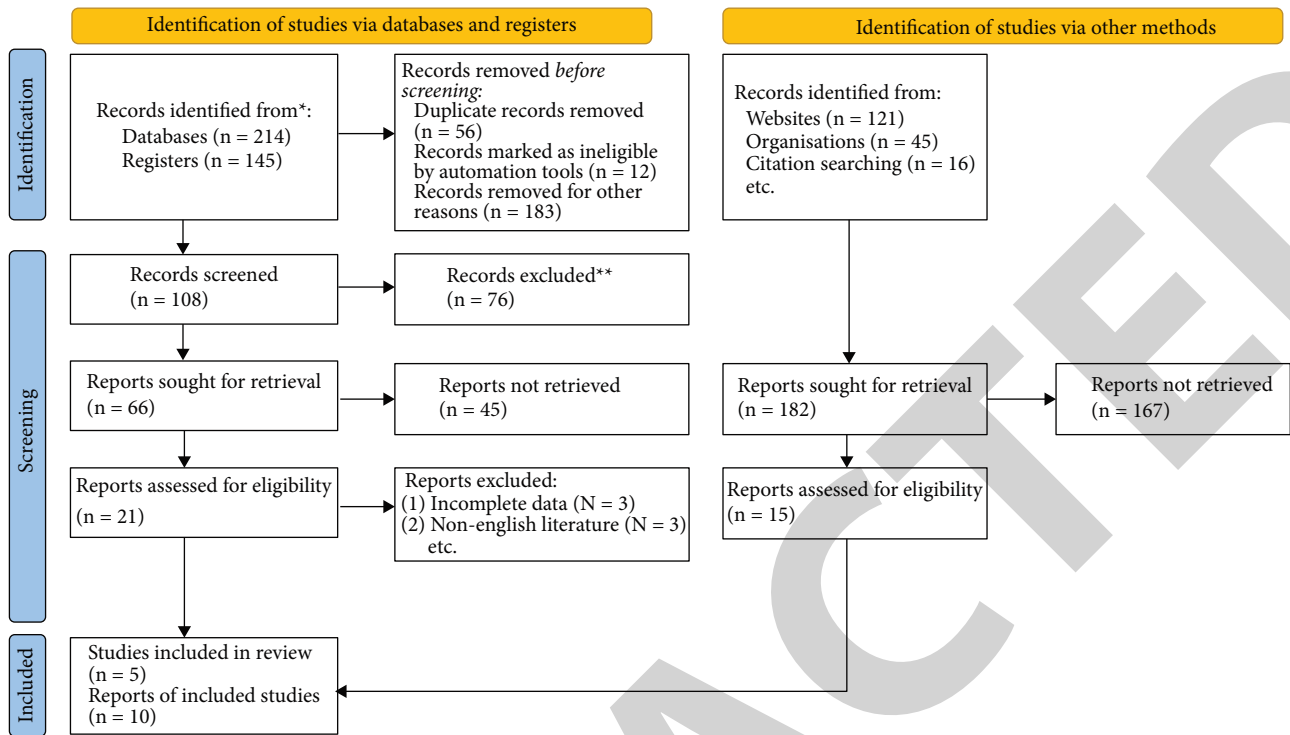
Identification of studies via databases and registers

Identification of studies via other methods

Identification

Records identified from*:
Databases (n = 214)
Registers (n = 145)

Records removed *before screening*:
Duplicate records removed (n = 56)
Records marked as ineligible by automation tools (n = 12)
Records removed for other reasons (n = 183)

Records identified from:
Websites (n = 121)
Organisations (n = 45)
Citation searching (n = 16)
etc.

Screening

Records screened
(n = 108)

Records excluded**
(n = 76)

Reports sought for retrieval
(n = 66)

Reports not retrieved
(n = 45)

Reports sought for retrieval
(n = 182)

Reports not retrieved
(n = 167)

Reports assessed for eligibility
(n = 21)

Reports excluded:
(1) Incomplete data (N = 3)
(2) Non-english literature (N = 3)
etc.

Reports assessed for eligibility
(n = 15)

Included

Studies included in review
(n = 5)
Reports of included studies
(n = 10)

RETRACTED